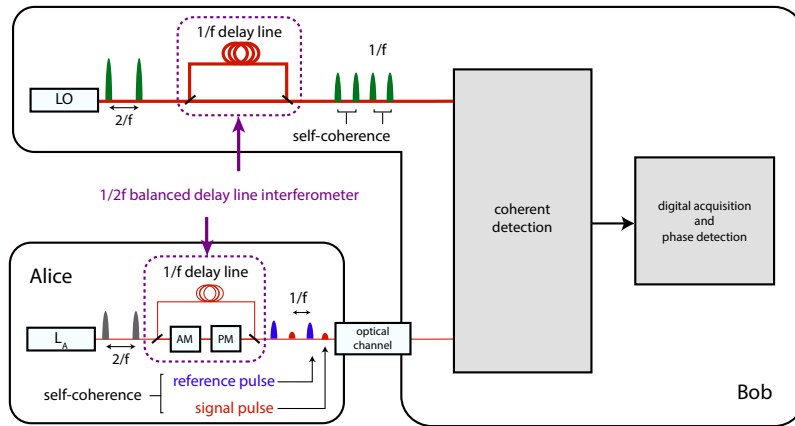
1/f delay line

1/f

LO

2/f

self-coherence

1/2f balanced delay line interferometer

coherent detection

digital acquisition and phase detection

Alice

1/f delay line

1/f

$L_A$

AM

PM

2/f

optical channel

self-coherence

reference pulse

signal pulse

Bob